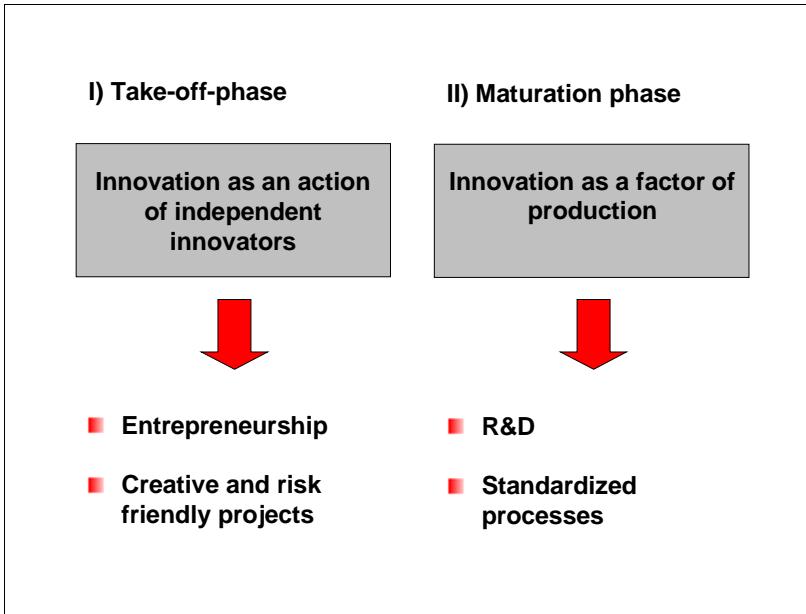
I) Take-off-phase

Innovation as an action of independent innovators

Entrepreneurship

Creative and risk friendly projects

II) Maturation phase

Innovation as a factor of production

R&D

Standardized processes